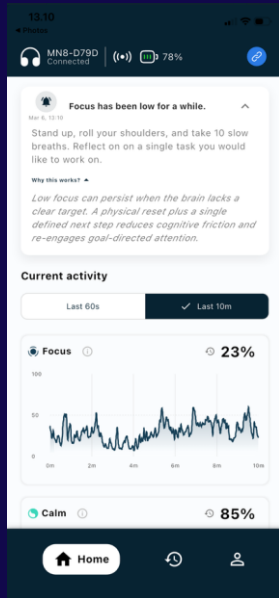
13.10
◂ Photos

MN8-D79D
Connected

78%

Focus has been low for a while.

Mar 6, 12:10

Stand up, roll your shoulders, and take 10 slow breaths. Reflect on on a single task you would like to work on.

Why this works?

Low focus can persist when the brain lacks a clear target. A physical reset plus a single defined next step reduces cognitive friction and re-engages goal-directed attention.

Current activity

Last 60s

Last 10m

Focus

23%

100

50

0

0m

2m

4m

6m

8m

10m

Calm

85%

Home